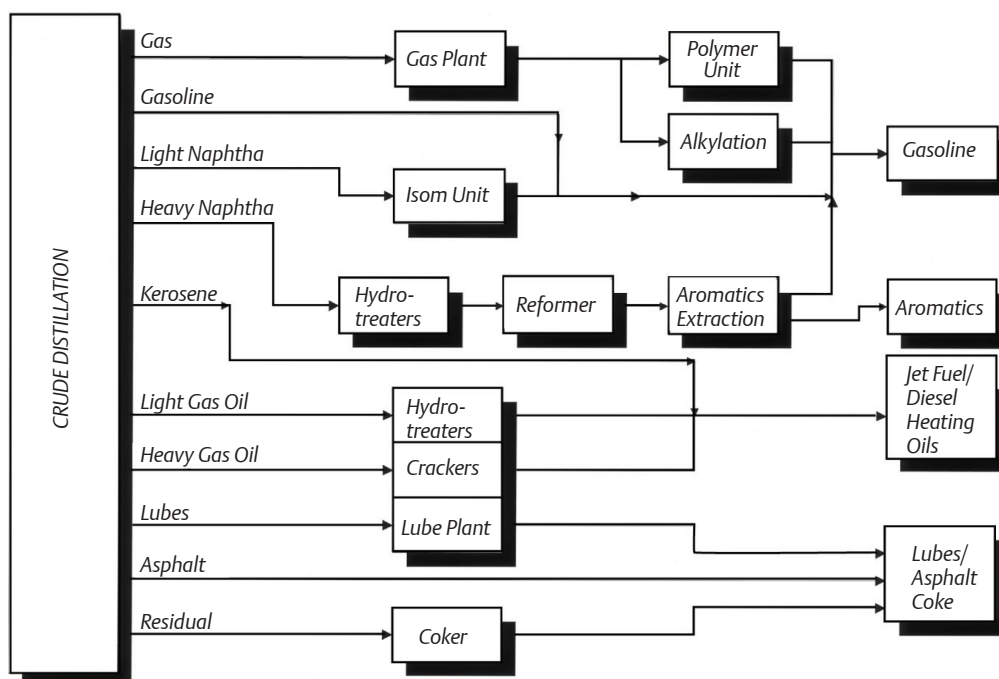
CRUDE DISTILLATION

Gas
Gasoline
Light Naphtha
Heavy Naphtha
Kerosene
Light Gas Oil
Heavy Gas Oil
Lubes
Asphalt
Residual

Gas Plant
Polymer Unit
Alkylation
Gasoline
Isom Unit
Hydrotreaters
Reformer
Aromatics Extraction
Aromatics
Jet Fuel/ Diesel Heating Oils
Hydrotreaters
Crackers
Lube Plant
Lubes/ Asphalt Coke
Coker